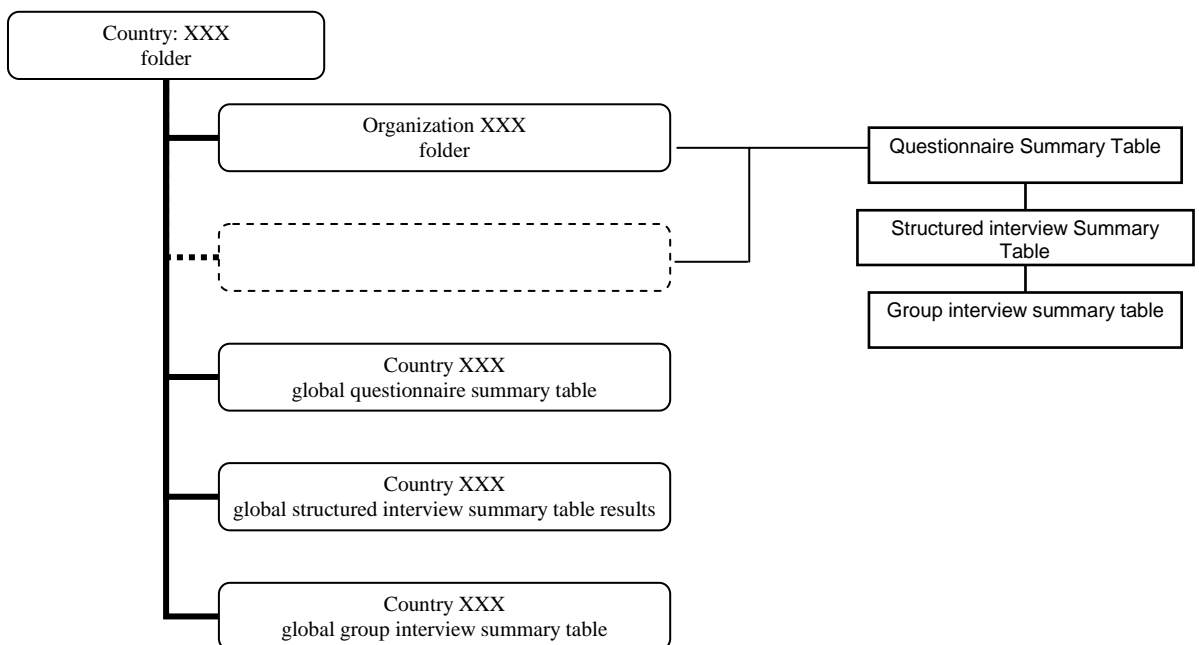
Country: XXX
folder

Organization XXX
folder

Questionnaire Summary Table

Structured interview Summary Table

Group interview summary table

Country XXX
global questionnaire summary table

Country XXX
global structured interview summary table results

Country XXX
global group interview summary table